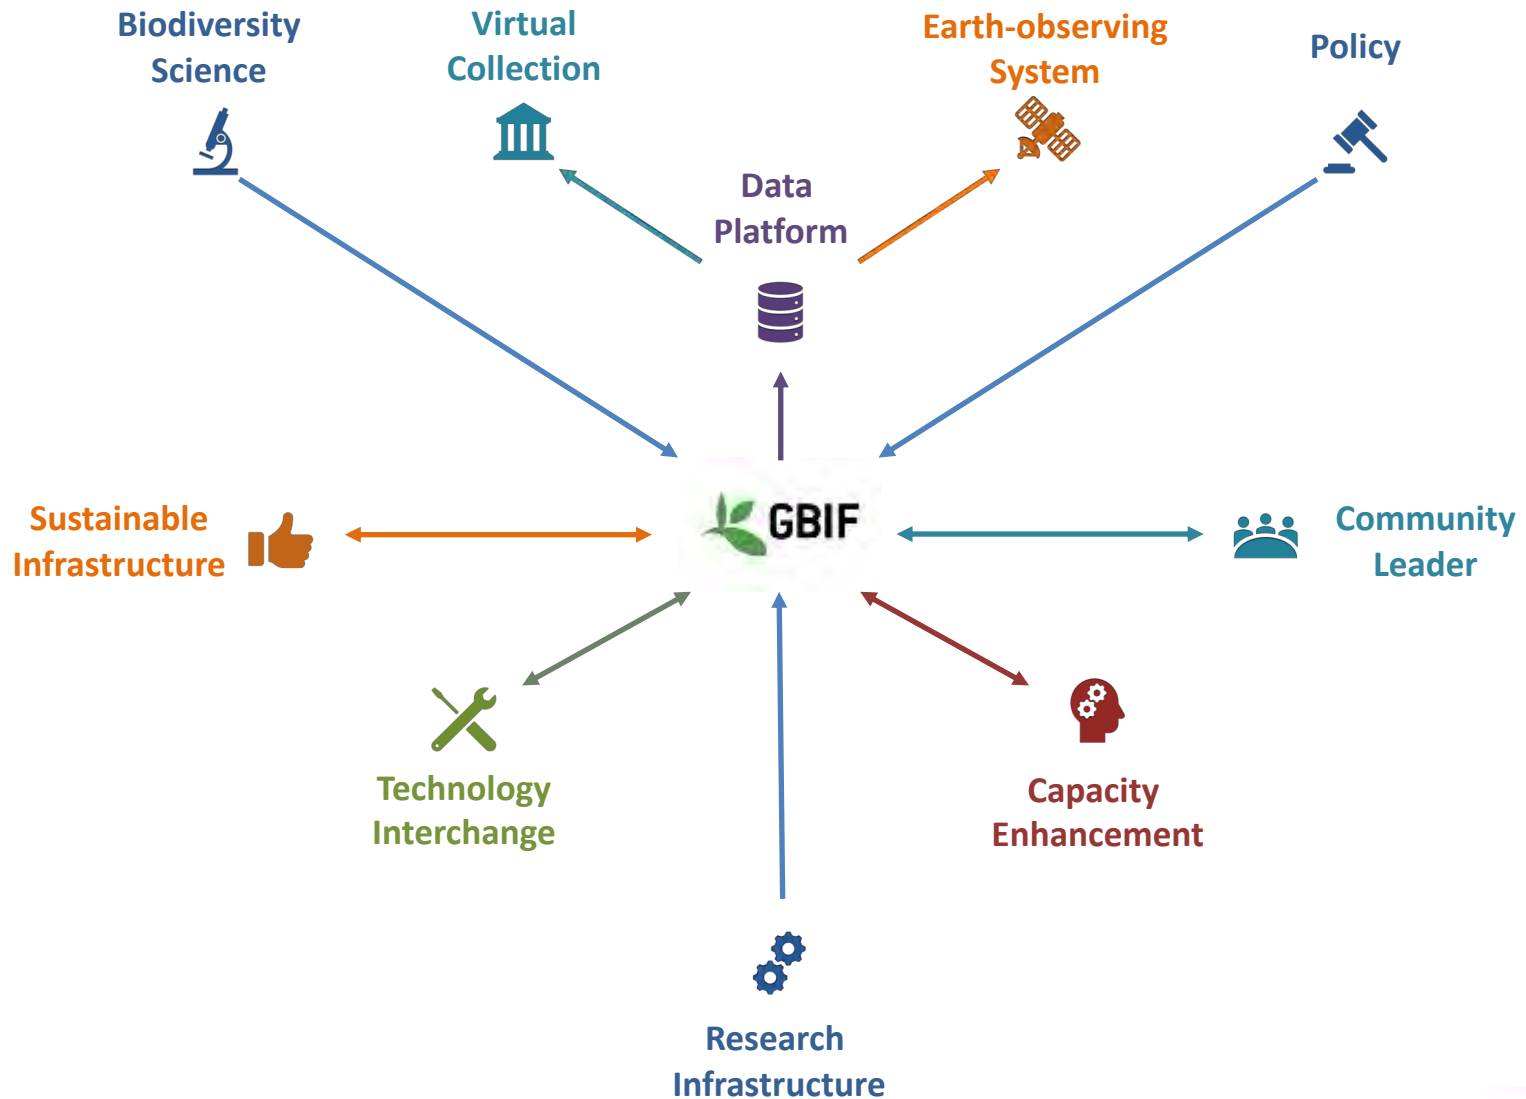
Biodiversity Science

Virtual Collection

Earth-observing System

Policy

Data Platform

Sustainable Infrastructure

GBIF

Community Leader

Technology Interchange

Capacity Enhancement

Research Infrastructure